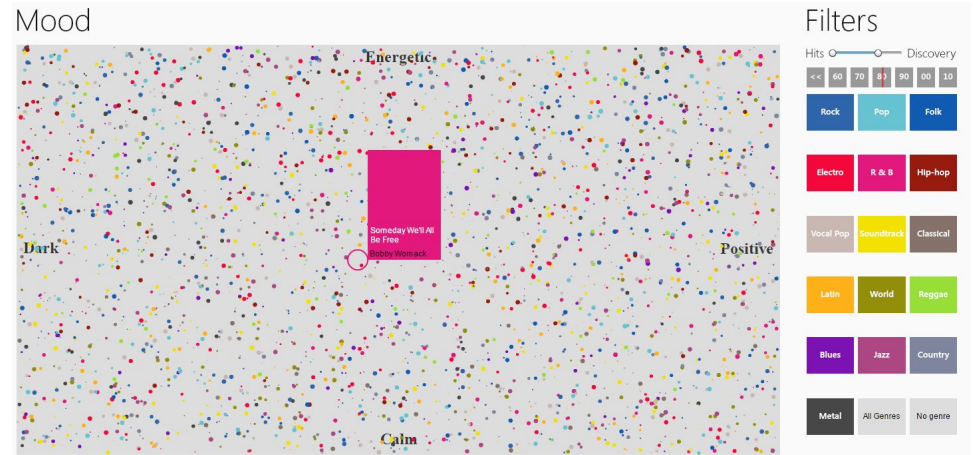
Mood

Energetic

Someday We'll All Be Free
Bobby Womack

Dark

Positive

Calm

Filters

Hits Discovery

<< 60 70 80 90 00 10

Rock Pop Folk

Electro R & B Hip-hop

Vocal Pop Soundtrack Classical

Latin World Reggae

Blues Jazz Country

Metal All Genres No genre